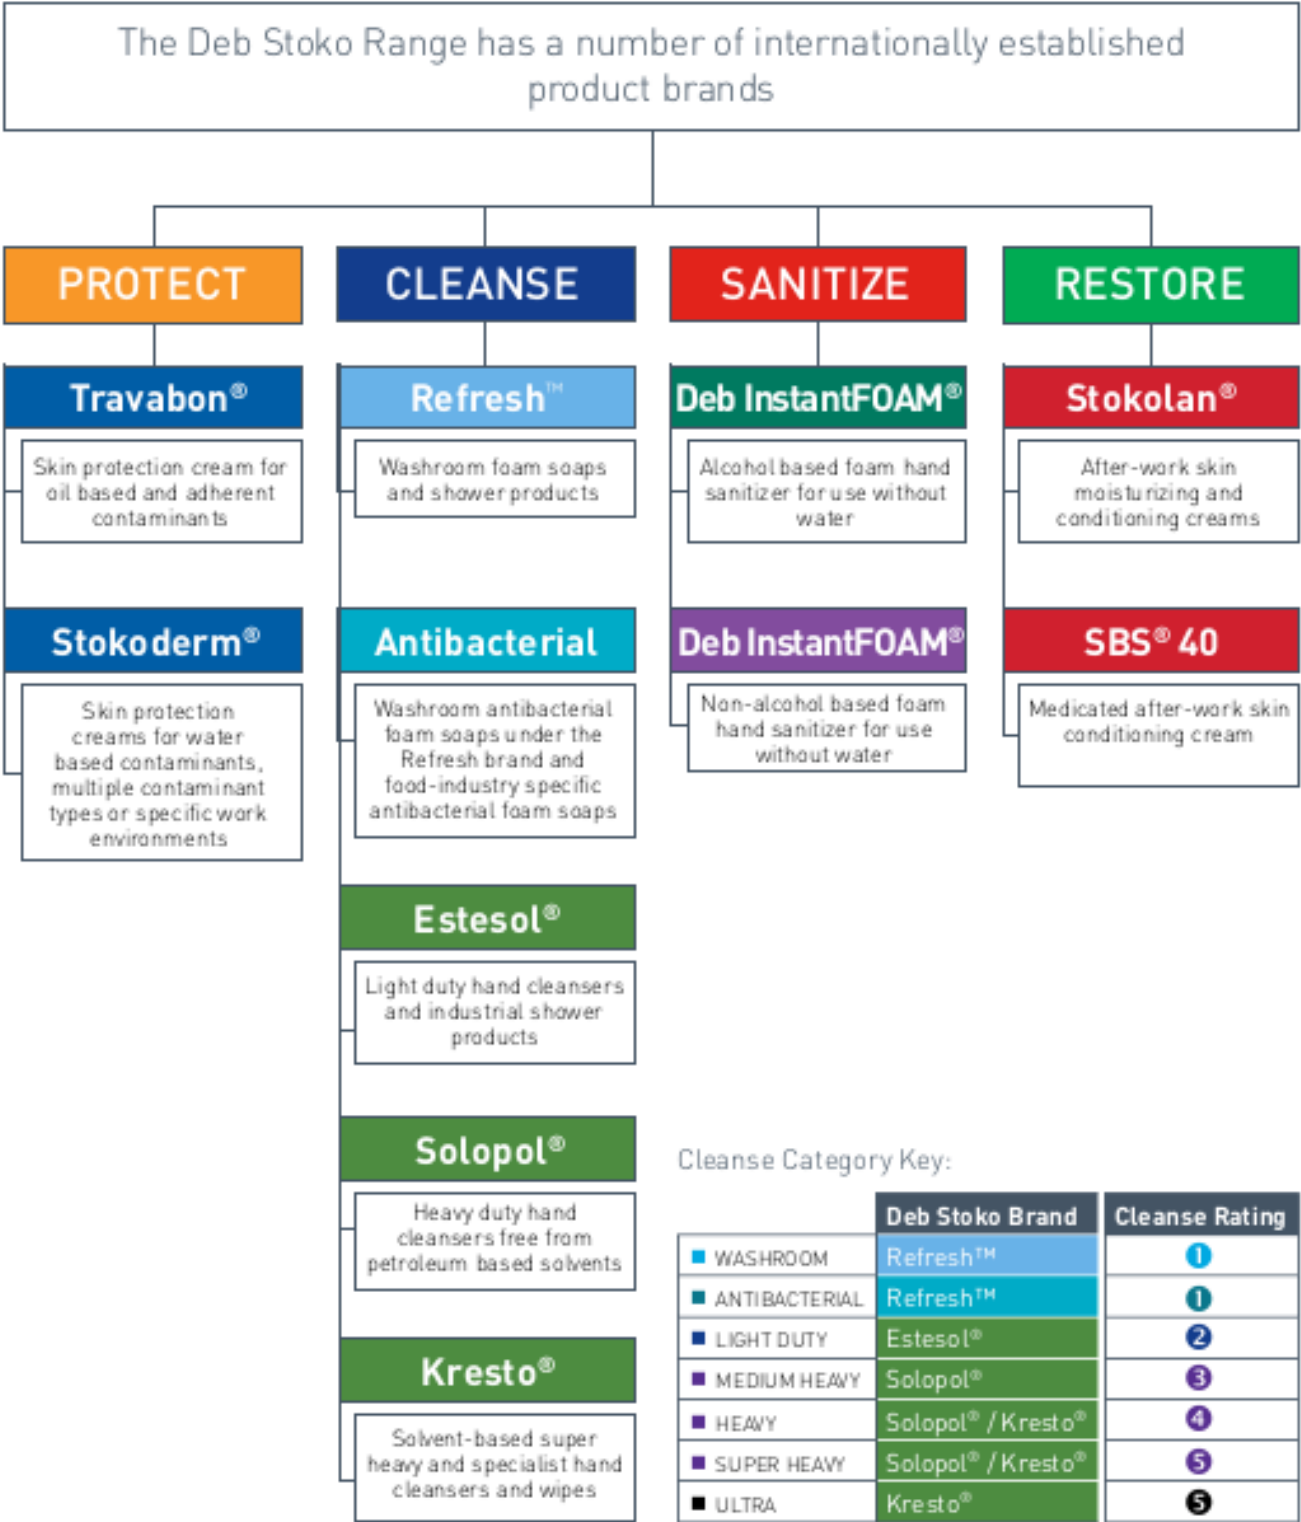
The Deb Stoko Range has a number of internationally established product brands

PROTECT

Travabon®

Skin protection cream for oil based and adherent contaminants

Stokoderm®

Skin protection creams for water based contaminants, multiple contaminant types or specific work environments

CLEANSE

Refresh™

Washroom foam soaps and shower products

Antibacterial

Washroom antibacterial foam soaps under the Refresh brand and food-industry specific antibacterial foam soaps

Estesol®

Light duty hand cleansers and industrial shower products

Solopol®

Heavy duty hand cleansers free from petroleum based solvents

Kresto®

Solvent-based super heavy and specialist hand cleansers and wipes

SANITIZE

Deb InstantFOAM®

Alcohol based foam hand sanitizer for use without water

Deb InstantFOAM®

Non-alcohol based foam hand sanitizer for use without water

RESTORE

Stokolan®

After-work skin moisturizing and conditioning creams

SBS® 40

Medicated after-work skin conditioning cream

Cleanse Category Key:

| | Deb Stoko Brand | Cleanse Rating |
|---|---|---|
| WASHROOM | Refresh™ | 1 |
| ANTIBACTERIAL | Refresh™ | 1 |
| LIGHT DUTY | Estesol® | 2 |
| MEDIUM HEAVY | Solopol® | 3 |
| HEAVY | Solopol® / Kresto® | 4 |
| SUPER HEAVY | Solopol® / Kresto® | 5 |
| ULTRA | Kresto® | 5 |